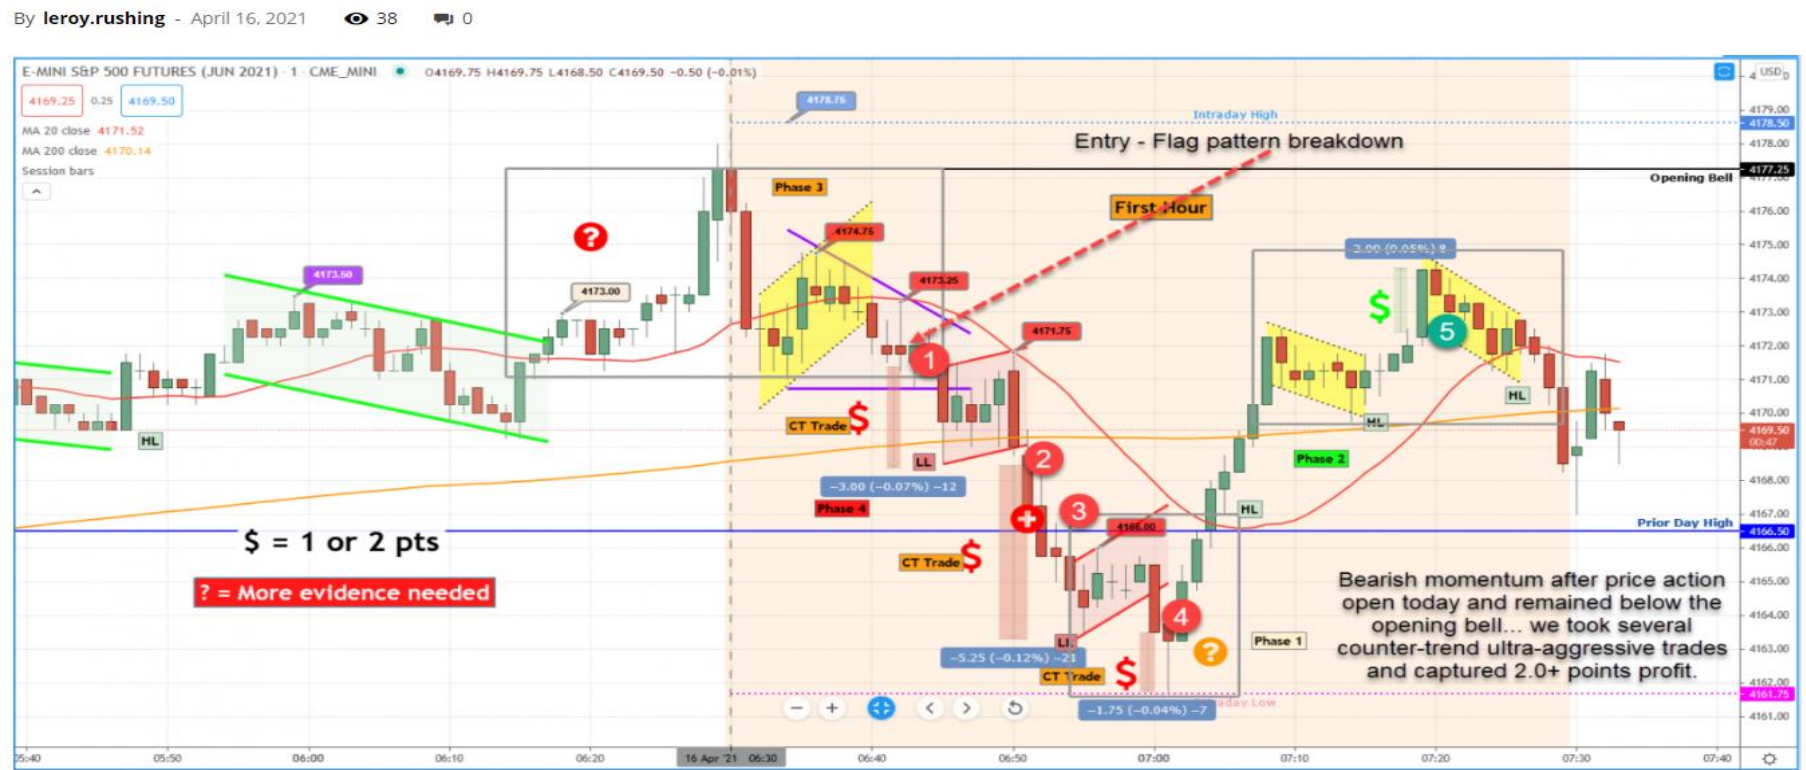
By leroy.rushing - April 16, 2021 38 0

E-MINI S&P 500 FUTURES (JUN 2021) · 1 · CME_MINI O4169.75 H4169.75 L4168.50 C4169.50 −0.50 (−0.01%)
4169.25 0.25 4169.50
MA 20 close 4171.52
MA 200 close 4170.14
Session bars

USD

4178.75
Intraday High
Entry - Flag pattern breakdown
Opening Bell
First Hour
Phase 3
4174.75
4173.25
4173.50
4173.00
4171.75
2.00 (0.05%) 8
1
5
HL
HL
HL
CT Trade
LL
2
−3.00 (−0.07%) −12
Phase 4
Phase 2
3
4166.00
HL
Prior Day High
$ = 1 or 2 pts
? = More evidence needed
CT Trade
4
LL
Phase 1
−5.25 (−0.12%) −21
CT Trade
−1.75 (−0.04%) −7
Intraday Low
Bearish momentum after price action open today and remained below the opening bell... we took several counter-trend ultra-aggressive trades and captured 2.0+ points profit.

4179.00
4178.50
4178.00
4177.25
4176.00
4175.00
4174.00
4173.00
4172.00
4171.00
4170.00
4169.50
00:47
4168.00
4167.00
4166.50
4166.00
4165.00
4164.00
4163.00
4162.00
4161.75
4161.00

05:40 05:50 06:00 06:10 06:20 16 Apr '21 06:30 06:40 06:50 07:00 07:10 07:20 07:30 07:40